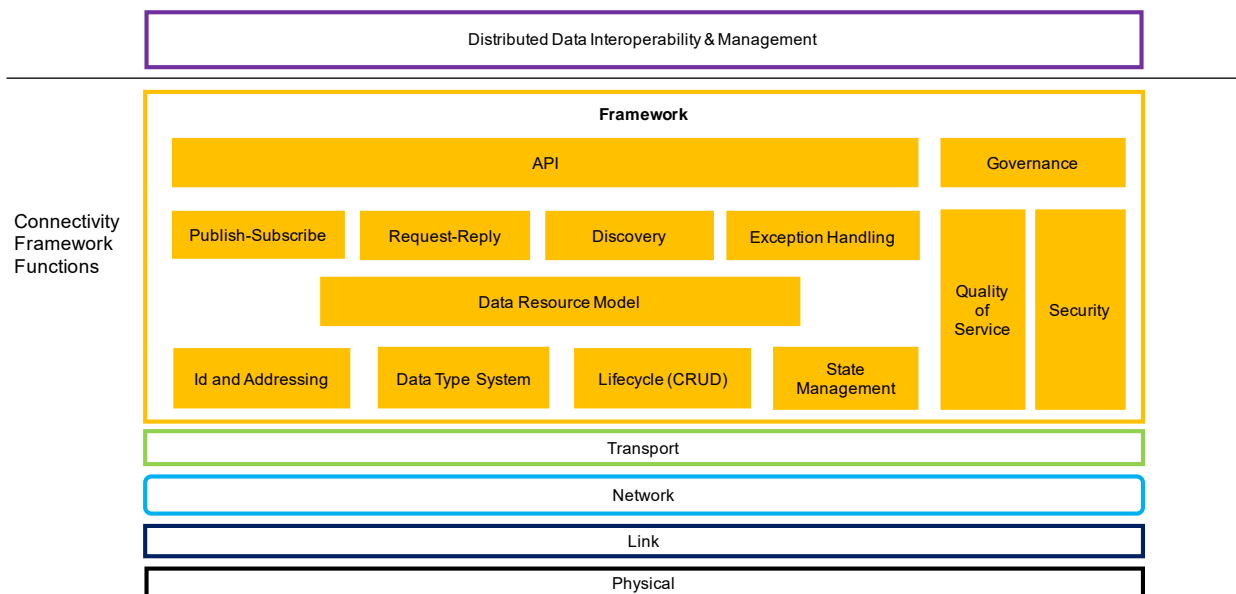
Distributed Data Interoperability & Management

Connectivity Framework Functions

Framework

API

Governance

Publish-Subscribe

Request-Reply

Discovery

Exception Handling

Data Resource Model

Quality of Service

Security

Id and Addressing

Data Type System

Lifecycle (CRUD)

State Management

Transport

Network

Link

Physical